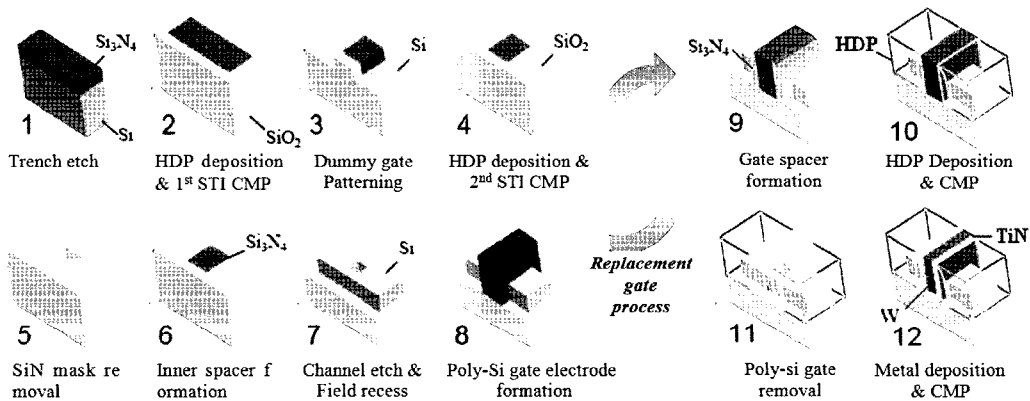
$Si_3N_4$
1
$Si$
Trench etch

2
$SiO_2$
HDP deposition & 1st STI CMP

$Si$
3
Dummy gate Patterning

$SiO_2$
4
HDP deposition & 2nd STI CMP

$Si_3N_4$
9
Gate spacer formation

HDP
10
HDP Deposition & CMP

5
SiN mask re moval

$Si_3N_4$
6
Inner spacer f ormation

$Si$
7
Channel etch & Field recess

8
Poly-Si gate electrode formation

Replacement gate process

11
Poly-si gate removal

TiN
W
12
Metal deposition & CMP